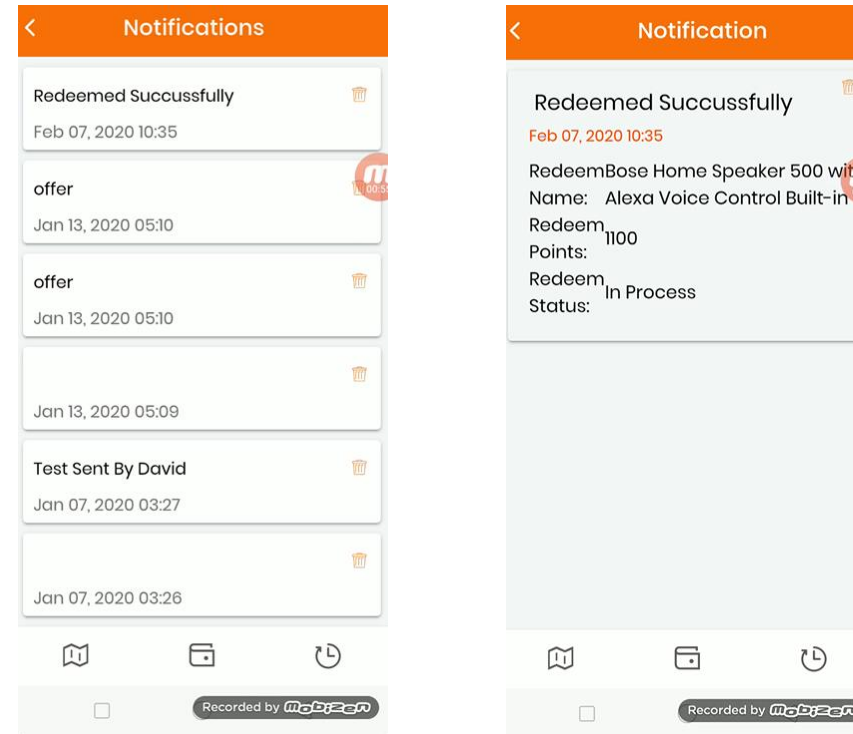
Notifications

Redeemed Succussfully
Feb 07, 2020 10:35

offer
Jan 13, 2020 05:10

offer
Jan 13, 2020 05:10

Jan 13, 2020 05:09

Test Sent By David
Jan 07, 2020 03:27

Jan 07, 2020 03:26

Recorded by mobizen

Notification

Redeemed Succussfully
Feb 07, 2020 10:35

Redeem Name: Bose Home Speaker 500 wit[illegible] Alexa Voice Control Built-in
Redeem Points: 1100
Redeem Status: In Process

Recorded by mobizen